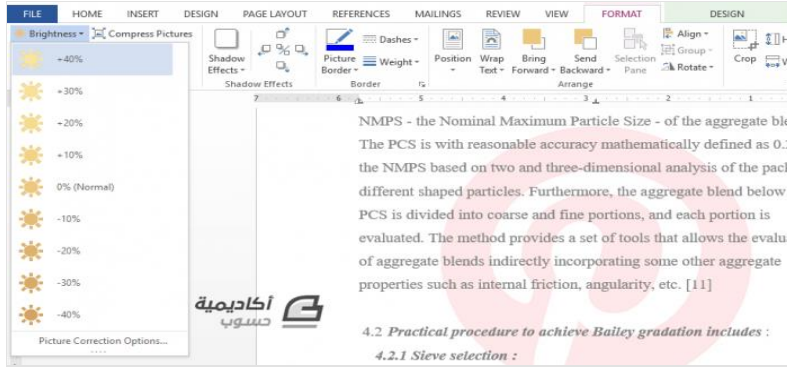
FILE HOME INSERT DESIGN PAGE LAYOUT REFERENCES MAILINGS REVIEW VIEW FORMAT DESIGN

Brightness ▾ Compress Pictures

+40%
+30%
+20%
+10%
0% (Normal)
-10%
-20%
-30%
-40%

Picture Correction Options...

Shadow Effects ▾
Shadow Effects
Picture Border ▾
Dashes ▾
Weight ▾
Border
Position
Wrap Text ▾
Bring Forward ▾
Send Backward ▾
Selection Pane
Align ▾
Group ▾
Rotate ▾
Arrange
Crop

NMPS - the Nominal Maximum Particle Size - of the aggregate ble The PCS is with reasonable accuracy mathematically defined as 0. the NMPS based on two and three-dimensional analysis of the pac different shaped particles. Furthermore, the aggregate blend below PCS is divided into coarse and fine portions, and each portion is evaluated. The method provides a set of tools that allows the evalu of aggregate blends indirectly incorporating some other aggregate properties such as internal friction, angularity, etc. [11]

أكاديمية حسوب

4.2 Practical procedure to achieve Bailey gradation includes :
4.2.1 Sieve selection :